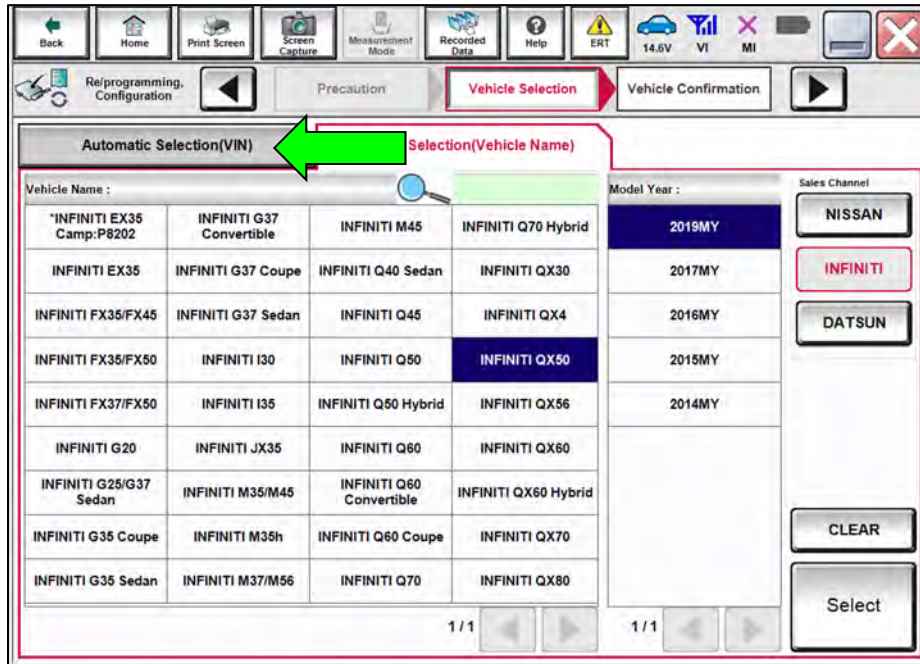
Back Home Print Screen Screen Capture Measurement Mode Recorded Data Help ERT 14.6V VI MI

Re/programming, Configuration

Precaution

Vehicle Selection

Vehicle Confirmation

Automatic Selection(VIN)

Selection(Vehicle Name)

Vehicle Name :

Model Year :

Sales Channel

| | | | |
|---|---|---|---|
| *INFINITI EX35 Camp:P8202 | INFINITI G37 Convertible | INFINITI M45 | INFINITI Q70 Hybrid |
| INFINITI EX35 | INFINITI G37 Coupe | INFINITI Q40 Sedan | INFINITI QX30 |
| INFINITI FX35/FX45 | INFINITI G37 Sedan | INFINITI Q45 | INFINITI QX4 |
| INFINITI FX35/FX50 | INFINITI I30 | INFINITI Q50 | INFINITI QX50 |
| INFINITI FX37/FX50 | INFINITI I35 | INFINITI Q50 Hybrid | INFINITI QX56 |
| INFINITI G20 | INFINITI JX35 | INFINITI Q60 | INFINITI QX60 |
| INFINITI G25/G37 Sedan | INFINITI M35/M45 | INFINITI Q60 Convertible | INFINITI QX60 Hybrid |
| INFINITI G35 Coupe | INFINITI M35h | INFINITI Q60 Coupe | INFINITI QX70 |
| INFINITI G35 Sedan | INFINITI M37/M56 | INFINITI Q70 | INFINITI QX80 |

1/1

2019MY
2017MY
2016MY
2015MY
2014MY

1/1

NISSAN
INFINITI
DATSUN

CLEAR

Select